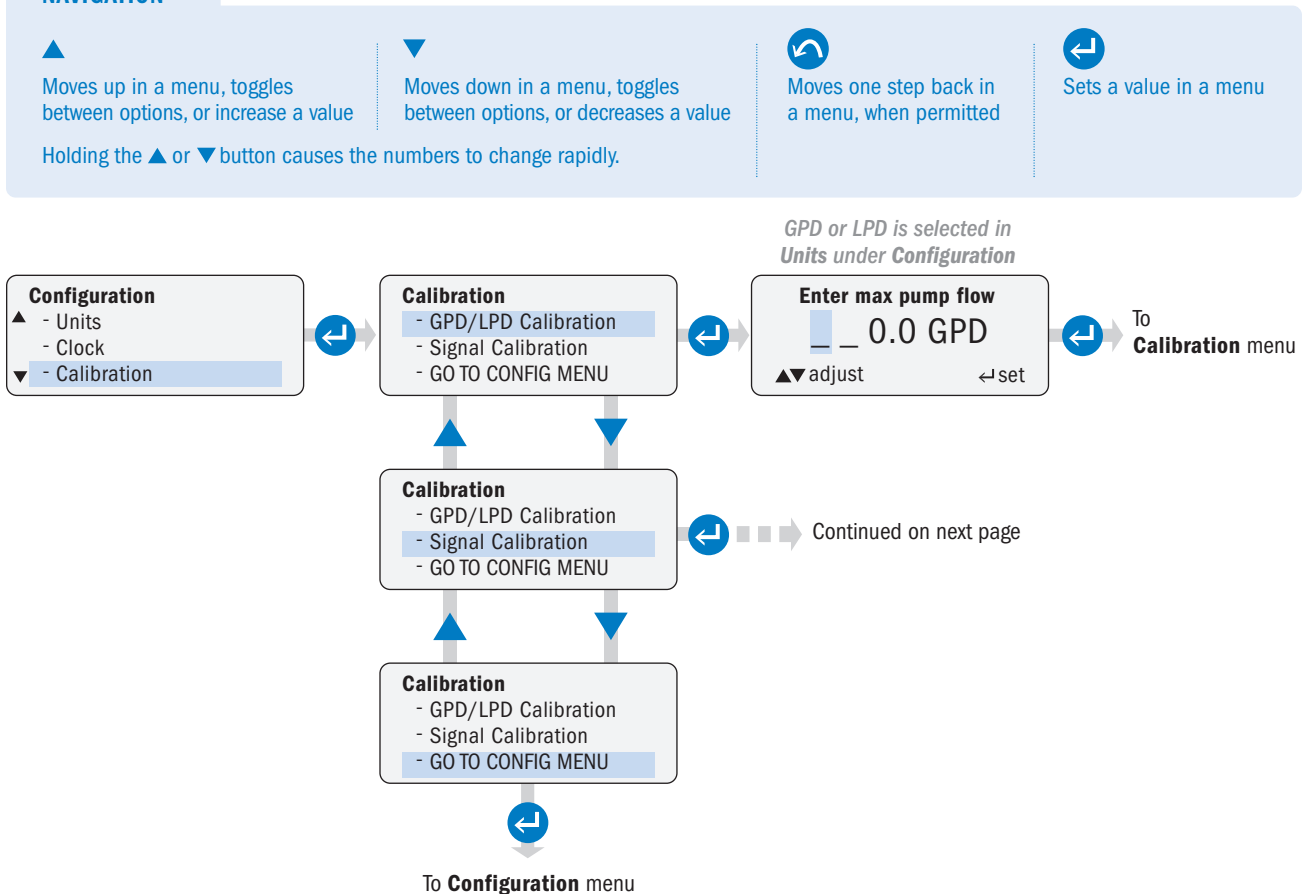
NAVIGATION

▲
Moves up in a menu, toggles between options, or increase a value

▼
Moves down in a menu, toggles between options, or decreases a value

Moves one step back in a menu, when permitted

Sets a value in a menu

Holding the ▲ or ▼ button causes the numbers to change rapidly.

GPD or LPD is selected in **Units** under **Configuration**

**Configuration**
▲ - Units
- Clock
▼ - Calibration

**Calibration**
- GPD/LPD Calibration
- Signal Calibration
- GO TO CONFIG MENU

**Enter max pump flow**
_ _ 0.0 GPD
▲▼adjust ↵set

To **Calibration** menu

**Calibration**
- GPD/LPD Calibration
- Signal Calibration
- GO TO CONFIG MENU

Continued on next page

**Calibration**
- GPD/LPD Calibration
- Signal Calibration
- GO TO CONFIG MENU

To **Configuration** menu